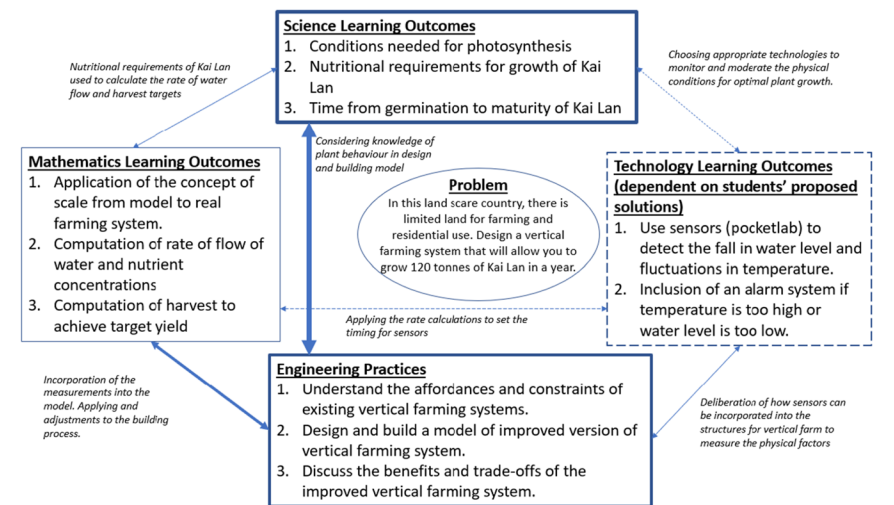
Science Learning Outcomes
1. Conditions needed for photosynthesis
2. Nutritional requirements for growth of Kai Lan
3. Time from germination to maturity of Kai Lan

Nutritional requirements of Kai Lan used to calculate the rate of water flow and harvest targets

Choosing appropriate technologies to monitor and moderate the physical conditions for optimal plant growth.

Considering knowledge of plant behaviour in design and building model

Mathematics Learning Outcomes
1. Application of the concept of scale from model to real farming system.
2. Computation of rate of flow of water and nutrient concentrations
3. Computation of harvest to achieve target yield

Problem
In this land scare country, there is limited land for farming and residential use. Design a vertical farming system that will allow you to grow 120 tonnes of Kai Lan in a year.

Technology Learning Outcomes (dependent on students' proposed solutions)
1. Use sensors (pocketlab) to detect the fall in water level and fluctuations in temperature.
2. Inclusion of an alarm system if temperature is too high or water level is too low.

Applying the rate calculations to set the timing for sensors

Incorporation of the measurements into the model. Applying and adjustments to the building process.

Engineering Practices
1. Understand the affordances and constraints of existing vertical farming systems.
2. Design and build a model of improved version of vertical farming system.
3. Discuss the benefits and trade-offs of the improved vertical farming system.

Deliberation of how sensors can be incorporated into the structures for vertical farm to measure the physical factors